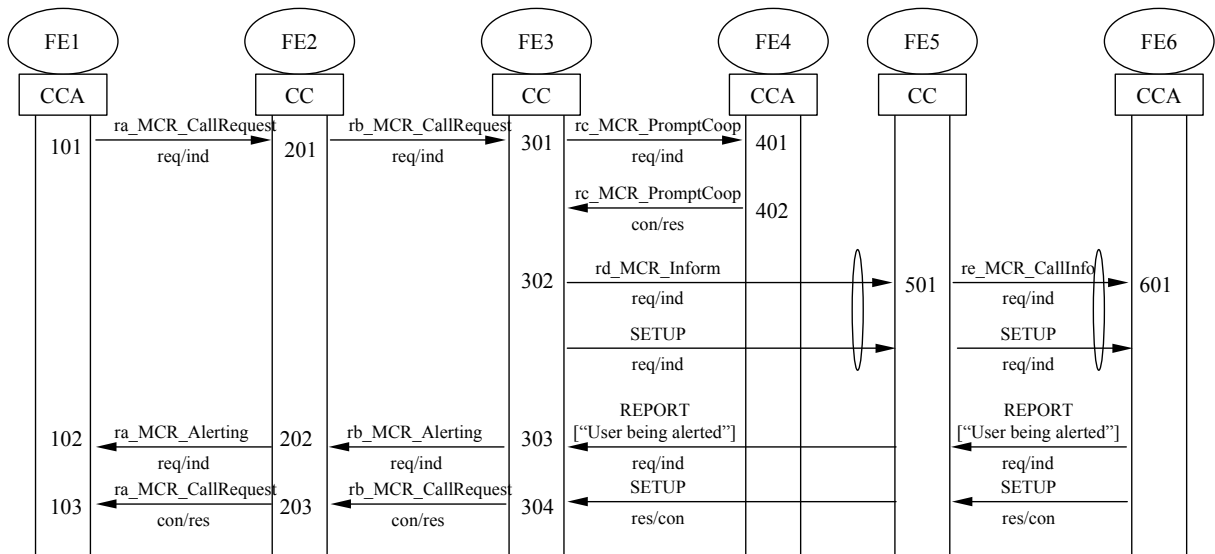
FE1
FE2
FE3
FE4
FE5
FE6

CCA
CC
CC
CCA
CC
CCA

101
ra_MCR_CallRequest
req/ind
201
rb_MCR_CallRequest
req/ind
301
rc_MCR_PromptCoop
req/ind
401

rc_MCR_PromptCoop
con/res
402

302
rd_MCR_Inform
req/ind
501
re_MCR_CallInfo
req/ind
601

SETUP
req/ind
SETUP
req/ind

102
ra_MCR_Alerting
req/ind
202
rb_MCR_Alerting
req/ind
303
REPORT
[“User being alerted”]
req/ind
REPORT
[“User being alerted”]
req/ind

103
ra_MCR_CallRequest
con/res
203
rb_MCR_CallRequest
con/res
304
SETUP
res/con
SETUP
res/con